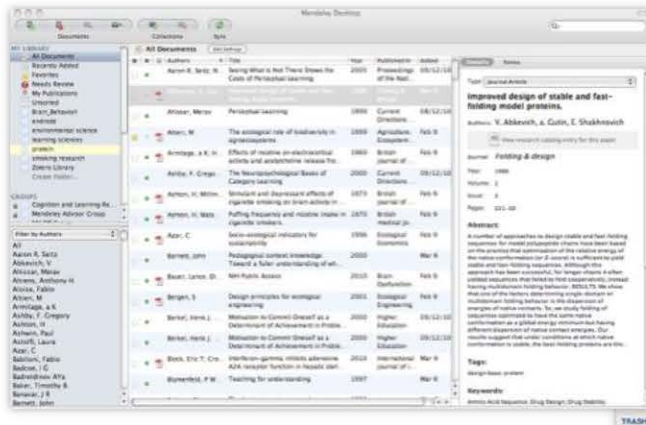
Mendeley Desktop

Documents
Collections
Sync

MY LIBRARY
All Documents
Recently Added
Favorites
Needs Review
My Publications
Unsorted
Brain_Behavior
android
environmental science
learning sciences
protein
smoking research
Zotero Library
Create Folder...

GROUPS
Cognition and Learning Re...
Mendeley Advisor Group

Filter by Authors
All
Aaron R. Seitz
Abkevich, V
Ahissar, Merav
Ahrens, Anthony H
Alonso, Fabio
Altiani, M
Armitage, a K
Ashby, F. Gregory
Ashton, H
Ashwin, Paul
Astolfi, Laura
Azar, C
Babiloni, Fabio
Badcoe, I G
Badreddinov AYu
Baker, Timothy B
Banavar, J R
Barnett, John

All Documents

| Authors | Title | Year | Published In | Added |
|---|---|---|---|---|
| Aaron R. Seitz, N... | Seeing What Is Not There Shows the Costs of Perceptual Learning | 2005 | Proceedings of the Nat... | 09/12/10 |
| Ahissar, Merav | Perceptual learning | 1999 | Current Directions... | 09/12/10 |
| Altieri, M | The ecological role of biodiversity in agroecosystems | 1999 | Agriculture, Ecosystem... | Feb 6 |
| Armitage, a K; H... | Effects of nicotine on electrocortical activity and acetylcholine release fro... | 1969 | British journal of... | Feb 6 |
| Ashby, F. Grego... | The Neuropsychological Bases of Category Learning | 2000 | Current Directions... | 09/12/10 |
| Ashton, H; Millm... | Stimulant and depressant effects of cigarette smoking on brain activity in ... | 1974 | British journal of... | Feb 6 |
| Ashton, H; Wats... | Puffing frequency and nicotine intake in cigarette smokers. | 1970 | British medical jo... | Feb 6 |
| Azar, C | Socio-ecological indicators for sustainability | 1996 | Ecological Economics | Feb 6 |
| Barnett, John | Pedagogical context knowledge: Toward a fuller understanding of wh... | 2000 | | Mar 6 |
| Bauer, Lance, O... | NIH Public Access | 2010 | Brain Dysfunction | Feb 6 |
| Bengen, S | Design principles for ecological engineering | 2001 | Ecological Engineering | Feb 6 |
| Berkel, Henk J... | Motivation to Commit Oneself as a Determinant of Achievement in Proble... | 2000 | Higher Education | 09/12/10 |
| Berkel, Henk J... | Motivation to Commit Oneself as a Determinant of Achievement in Proble... | 2000 | Higher Education | 09/12/10 |
| Block, Eric T; Cre... | Interferon-gamma inhibits adenosine A2A receptor function in hepatic stel... | 2010 | International journal of... | Mar 6 |
| Blumenfeld, P W... | Teaching for understanding | 1997 | | Mar 6 |

Details
Notes

Type: Journal Article

Improved design of stable and fast-folding model proteins.

Authors: V. Abkevich, A. Gutin, E. Shakhnovich

View research catalog entry for this paper

Journal: Folding & design
Year: 1996
Volume: 1
Issue: 3
Pages: 221-30

Abstract:
A number of approaches to design stable and fast folding sequences for model polypeptide chains have been based on the premise that optimization of the relative energy of the native conformation (or Z-score) is sufficient to yield stable and fast-folding sequences. Although this approach has been successful, for longer chains it often yielded sequences that failed to fold cooperatively. RESULTS: We show that one of the factors determining single domain or multidomain folding behavior is the dispersion of energies of native contacts. So, we study folding of sequences optimized to have the same native conformation as a global energy minimum but having different dispersion of native contact energies. Our results suggest that under conditions at which native conformation is stable, the best folding proteins are the...

Tags:
design base; protein

Keywords:
Amino Acid Sequence; Drug Design; Drug Stability

TRASH